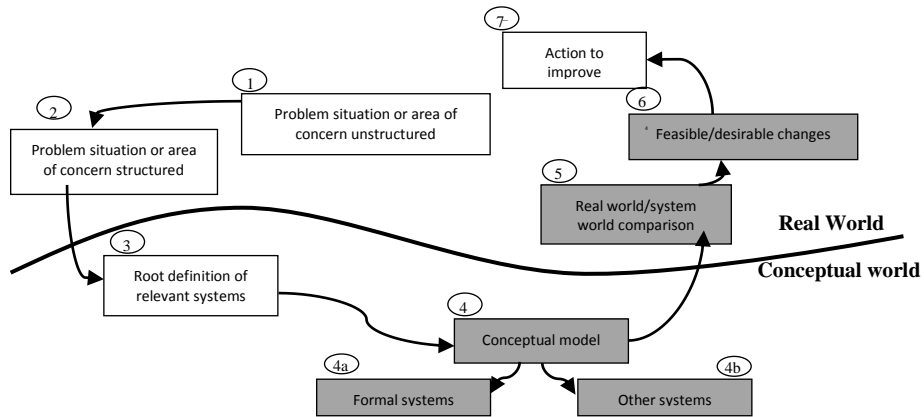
7
Action to improve

1
Problem situation or area of concern unstructured

2
Problem situation or area of concern structured

6
Feasible/desirable changes

5
Real world/system world comparison

Real World

Conceptual world

3
Root definition of relevant systems

4
Conceptual model

4a
Formal systems

4b
Other systems